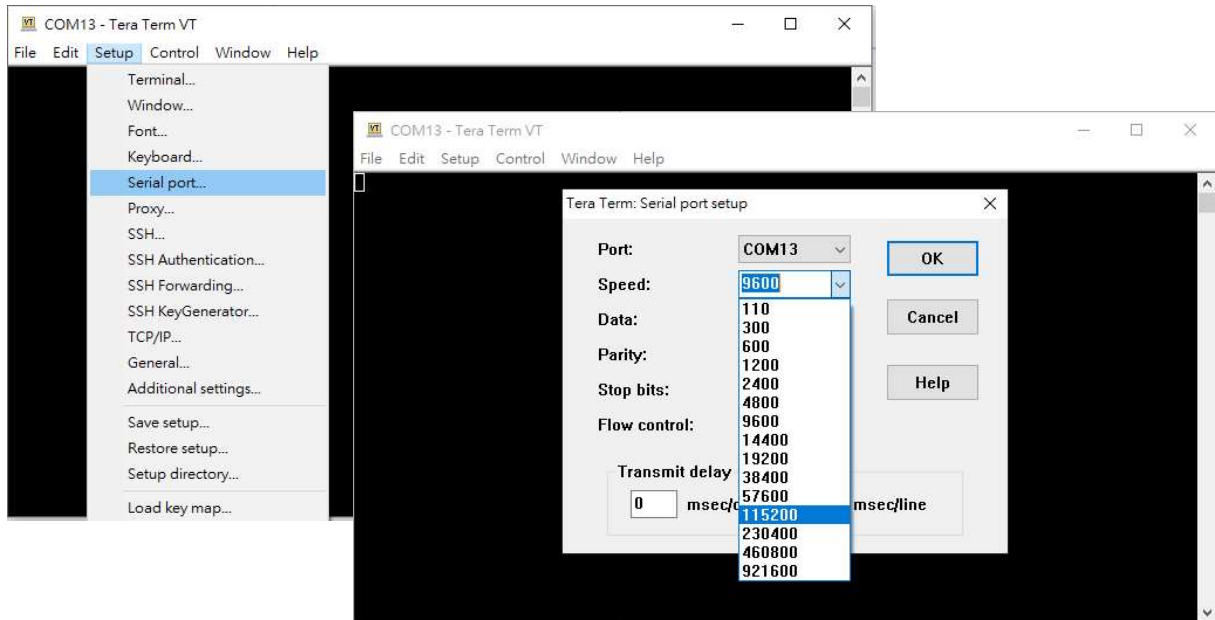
COM13 - Tera Term VT

File Edit Setup Control Window Help

Terminal...
Window...
Font...
Keyboard...
Serial port...
Proxy...
SSH...
SSH Authentication...
SSH Forwarding...
SSH KeyGenerator...
TCP/IP...
General...
Additional settings...
Save setup...
Restore setup...
Setup directory...
Load key map...

COM13 - Tera Term VT

File Edit Setup Control Window Help

Tera Term: Serial port setup

Port: COM13
Speed: 9600
Data:
Parity:
Stop bits:
Flow control:

OK
Cancel
Help

110
300
600
1200
2400
4800
9600
14400
19200
38400
57600
115200
230400
460800
921600

Transmit delay
0 msec/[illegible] msec/line